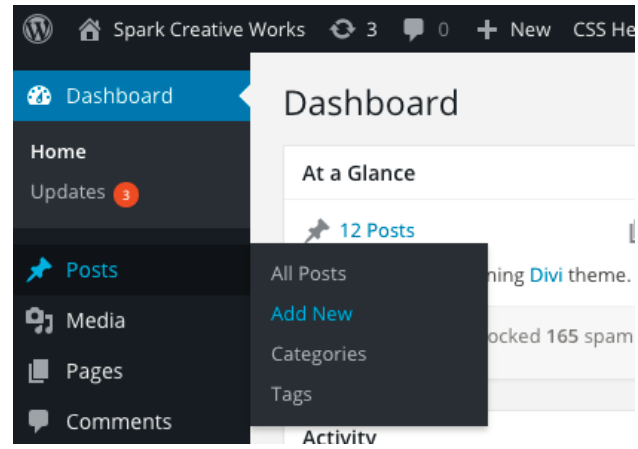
Spark Creative Works 3 0 New CSS He

Dashboard

Home

Updates 3

Posts

Media

Pages

Comments

Dashboard

At a Glance

12 Posts

All Posts

Add New

Categories

Tags

ning Divi theme.

ocked 165 spam

Activity